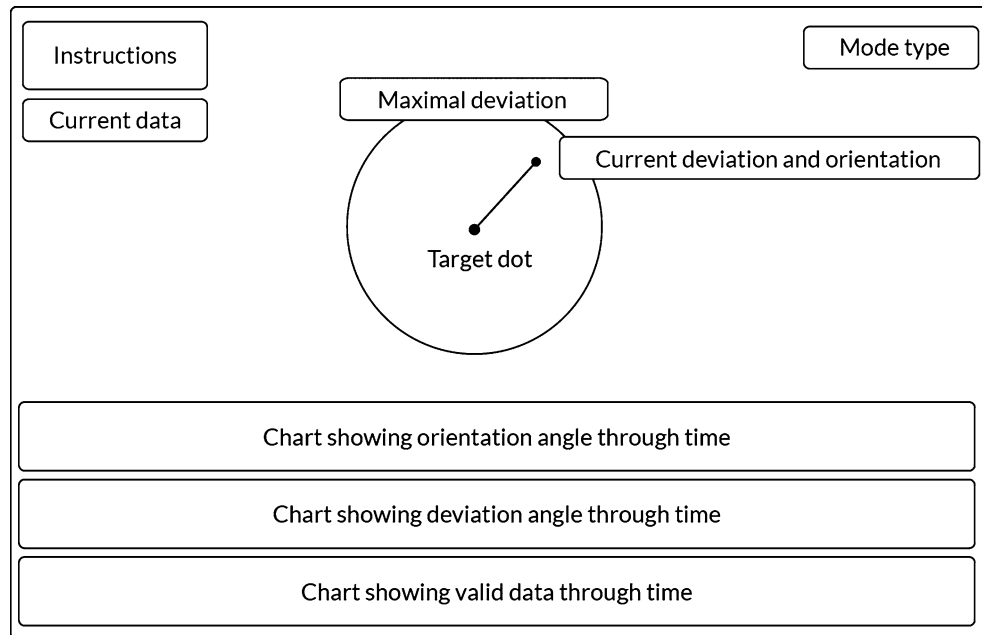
Instructions

Current data

Maximal deviation

Mode type

Current deviation and orientation

Target dot

Chart showing orientation angle through time

Chart showing deviation angle through time

Chart showing valid data through time